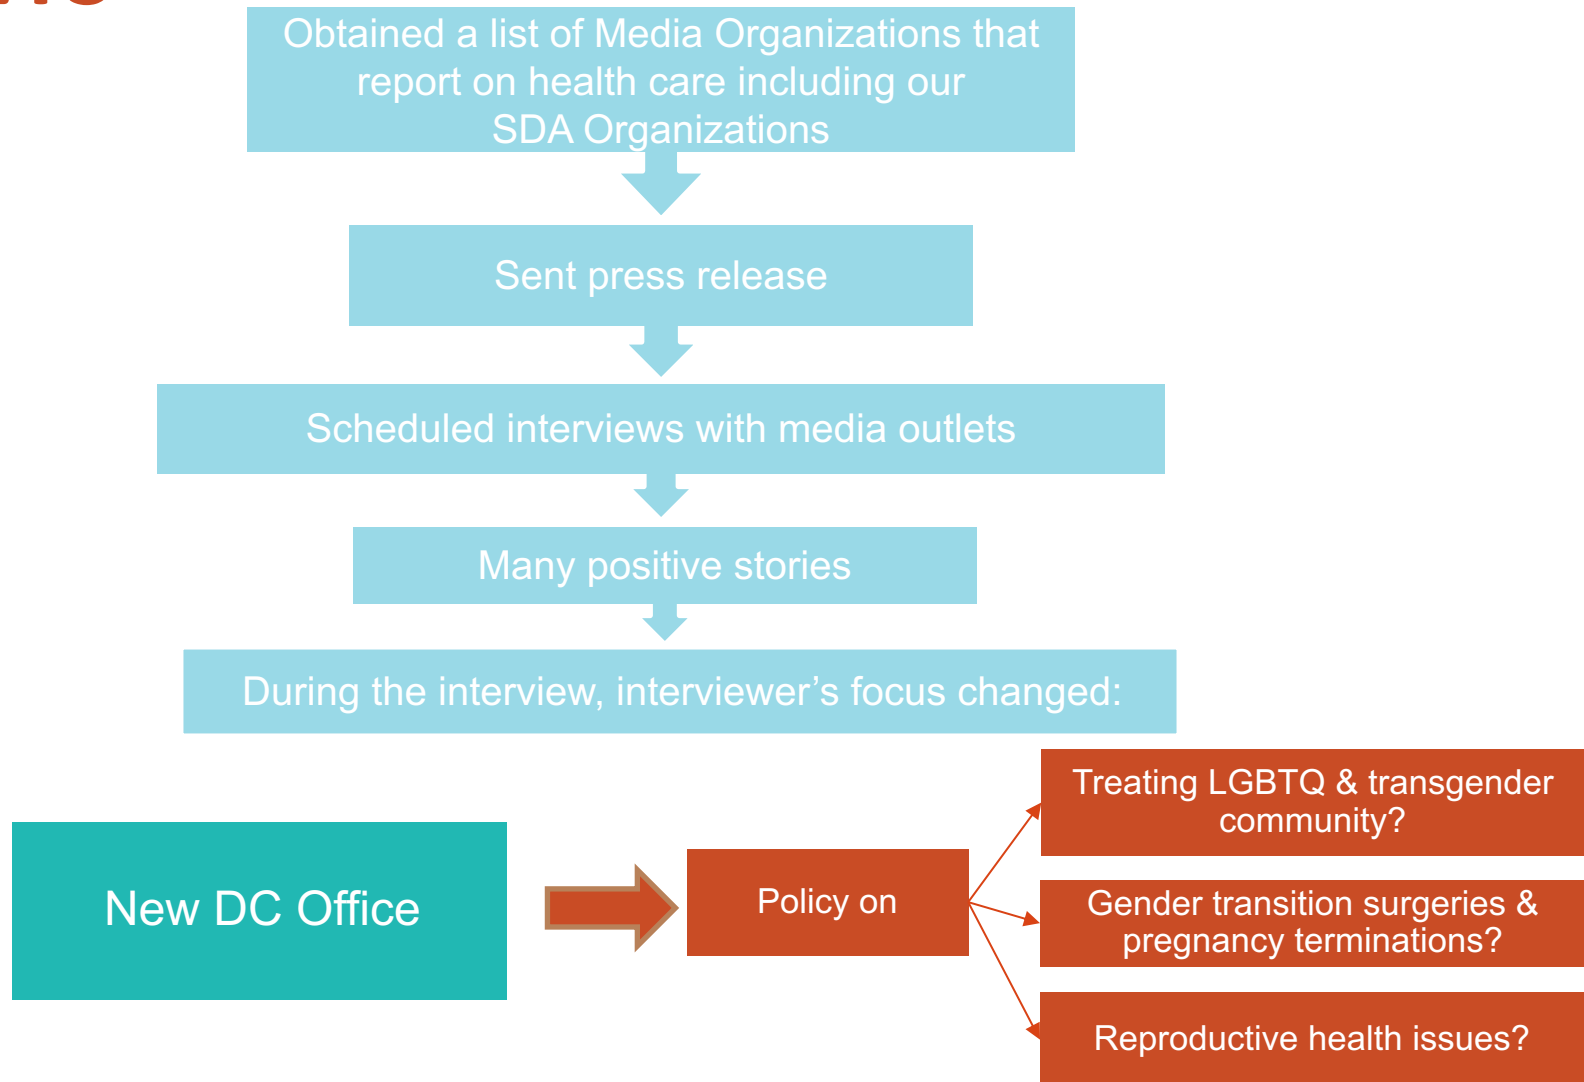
Obtained a list of Media Organizations that report on health care including our SDA Organizations

Sent press release

Scheduled interviews with media outlets

Many positive stories

During the interview, interviewer’s focus changed:

New DC Office

Policy on

Treating LGBTQ & transgender community?

Gender transition surgeries & pregnancy terminations?

Reproductive health issues?